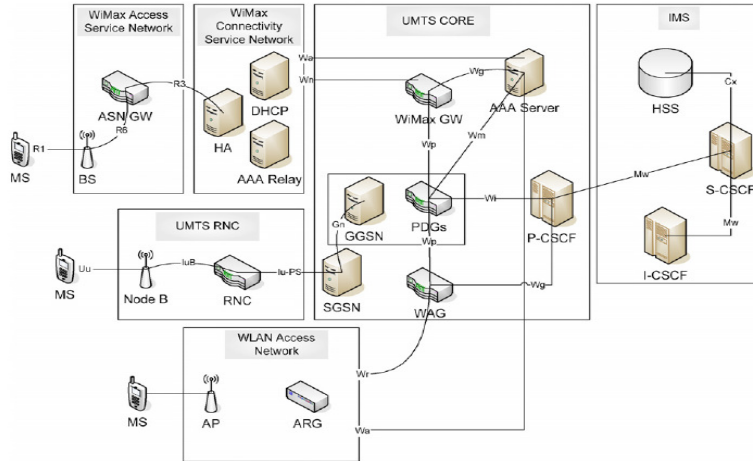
WiMax Access Service Network

WiMax Connectivity Service Network

UMTS CORE

IMS

ASN GW

R3

DHCP

Wa

Wn

Wg

AAA Server

WiMax GW

HSS

Cx

R1

R6

MS

BS

HA

AAA Relay

Wm

Wp

GGSN

PDGs

Gn

Wi

Mw

S-CSCF

P-CSCF

Mw

UMTS RNC

MS

Uu

IuB

Iu-PS

Wp

Node B

RNC

SGSN

WAG

Wg

I-CSCF

WLAN Access Network

Wr

MS

AP

ARG

Wa